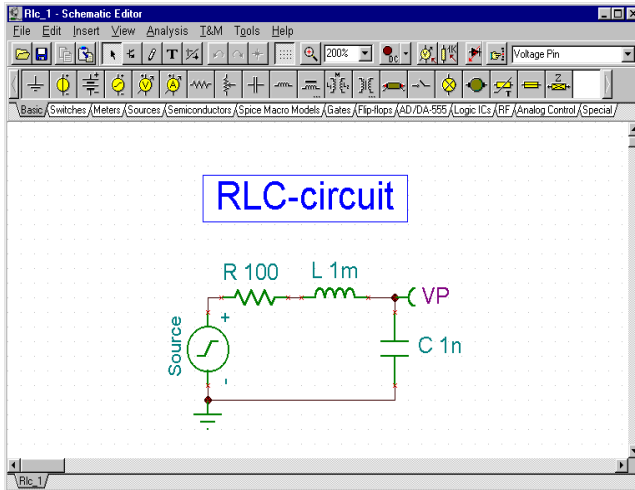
Rlc_1 - Schematic Editor

File Edit Insert View Analysis T&M Tools Help

200%

Voltage Pin

Basic Switches Meters Sources Semiconductors Spice Macro Models Gates Flip-flops AD/DA-555 Logic ICs RF Analog Control Special

RLC-circuit

R 100

L 1m

VP

+

Source

-

C 1n

Rlc_1